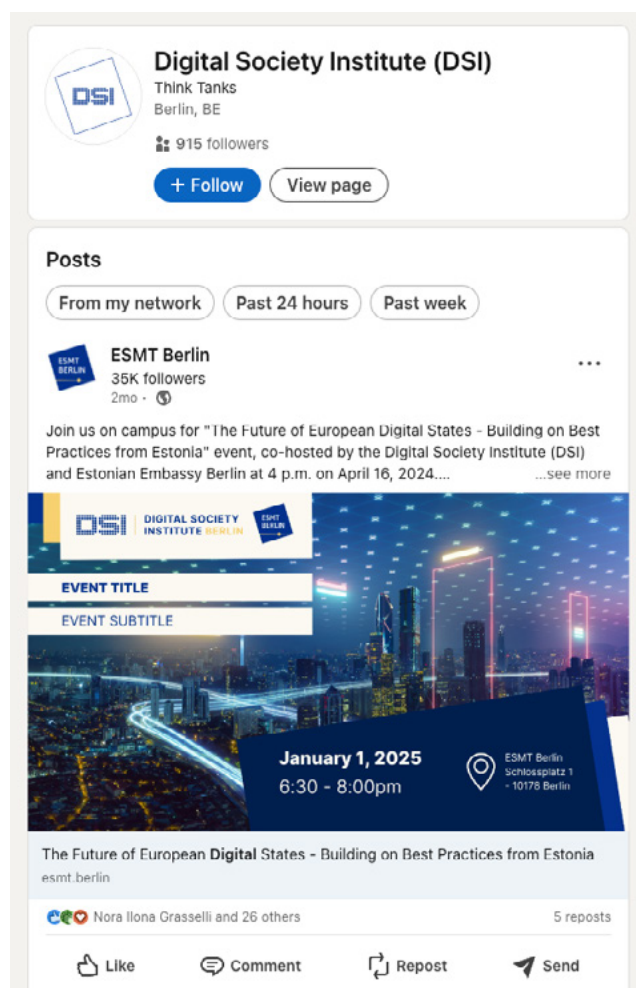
DSI

Digital Society Institute (DSI)

Think Tanks

Berlin, BE

915 followers

+ Follow

View page

Posts

From my network

Past 24 hours

Past week

ESMT BERLIN

ESMT Berlin

35K followers

2mo •

...

Join us on campus for "The Future of European Digital States - Building on Best Practices from Estonia" event, co-hosted by the Digital Society Institute (DSI) and Estonian Embassy Berlin at 4 p.m. on April 16, 2024.... ...see more

DSI | DIGITAL SOCIETY INSTITUTE BERLIN

ESMT BERLIN

EVENT TITLE

EVENT SUBTITLE

January 1, 2025

6:30 - 8:00pm

ESMT Berlin
Schlossplatz 1
- 10178 Berlin

The Future of European Digital States - Building on Best Practices from Estonia

esmt.berlin

Nora Ilona Grasselli and 26 others

5 reposts

Like

Comment

Repost

Send